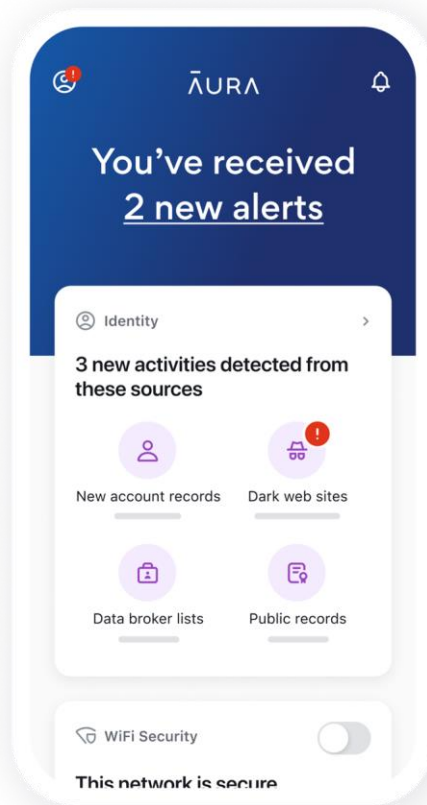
ĀURA

You've received 2 new alerts

Identity

3 new activities detected from these sources

New account records

Dark web sites

Data broker lists

Public records

WiFi Security

This network is secure